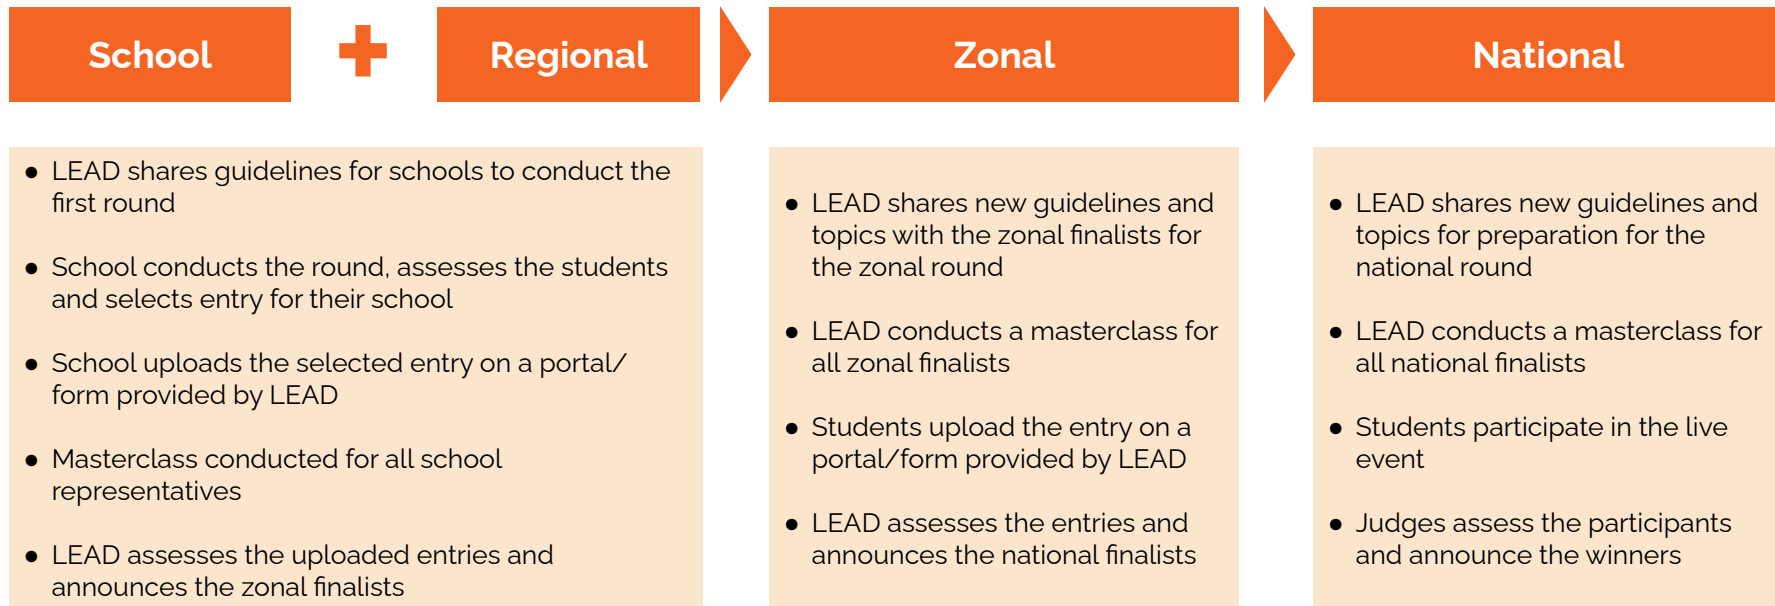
School + Regional

Zonal

National

- LEAD shares guidelines for schools to conduct the first round
- School conducts the round, assesses the students and selects entry for their school
- School uploads the selected entry on a portal/ form provided by LEAD
- Masterclass conducted for all school representatives
- LEAD assesses the uploaded entries and announces the zonal finalists

- LEAD shares new guidelines and topics with the zonal finalists for the zonal round
- LEAD conducts a masterclass for all zonal finalists
- Students upload the entry on a portal/form provided by LEAD
- LEAD assesses the entries and announces the national finalists

- LEAD shares new guidelines and topics for preparation for the national round
- LEAD conducts a masterclass for all national finalists
- Students participate in the live event
- Judges assess the participants and announce the winners